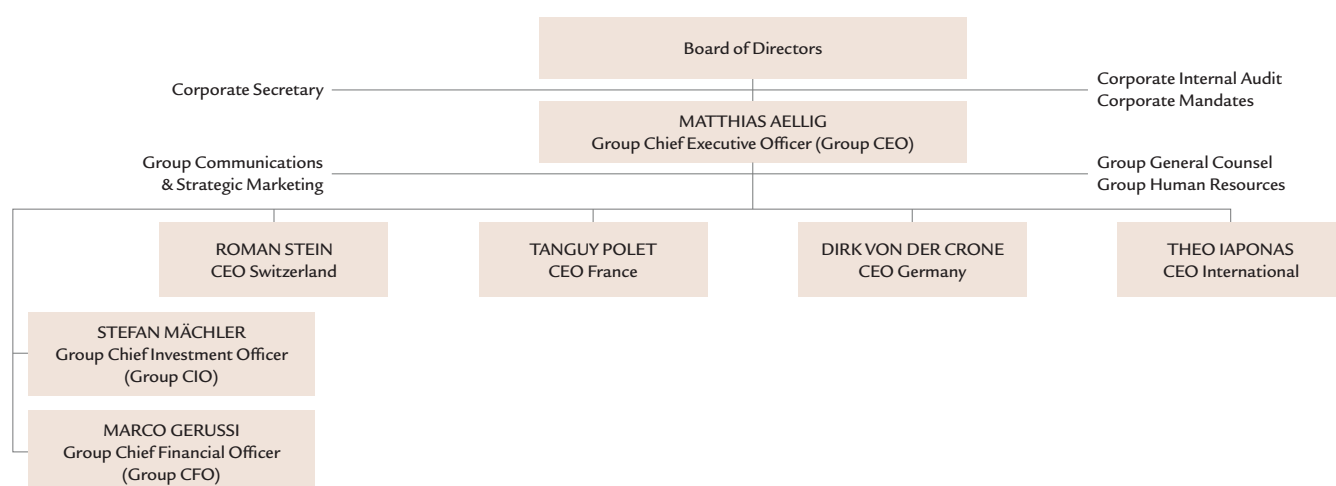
Board of Directors

Corporate Secretary

Corporate Internal Audit
Corporate Mandates

MATTHIAS AELLIG
Group Chief Executive Officer (Group CEO)

Group Communications
& Strategic Marketing

Group General Counsel
Group Human Resources

ROMAN STEIN
CEO Switzerland

TANGUY POLET
CEO France

DIRK VON DER CRONE
CEO Germany

THEO IAPONAS
CEO International

STEFAN MÄCHLER
Group Chief Investment Officer
(Group CIO)

MARCO GERUSSI
Group Chief Financial Officer
(Group CFO)